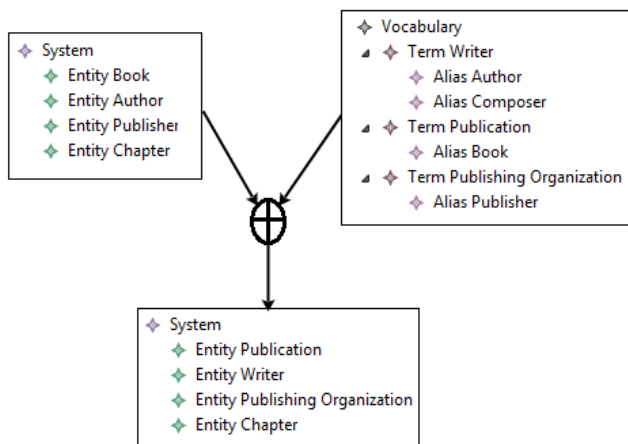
System
Entity Book
Entity Author
Entity Publisher
Entity Chapter

Vocabulary
Term Writer
Alias Author
Alias Composer
Term Publication
Alias Book
Term Publishing Organization
Alias Publisher

$\oplus$

System
Entity Publication
Entity Writer
Entity Publishing Organization
Entity Chapter